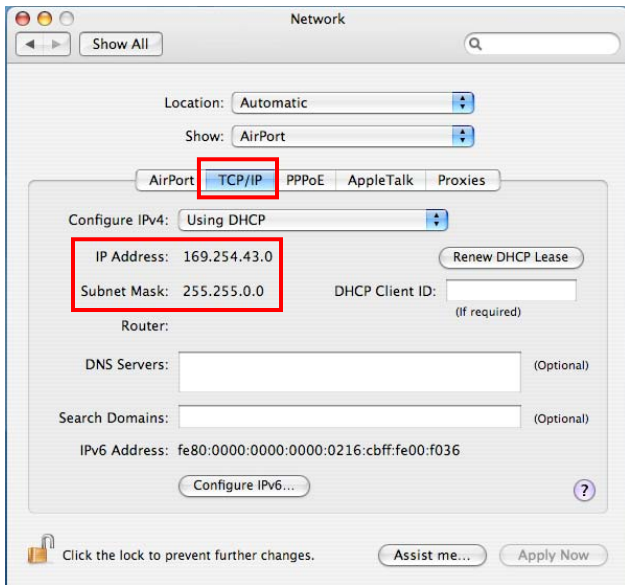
Network

Show All

Location: Automatic

Show: AirPort

AirPort TCP/IP PPPoE AppleTalk Proxies

Configure IPv4: Using DHCP

IP Address: 169.254.43.0

Renew DHCP Lease

Subnet Mask: 255.255.0.0

DHCP Client ID:

(If required)

Router:

DNS Servers:

(Optional)

Search Domains:

(Optional)

IPv6 Address: fe80:0000:0000:0000:0216:cbff:fe00:f036

Configure IPv6...

?

Click the lock to prevent further changes.

Assist me...

Apply Now